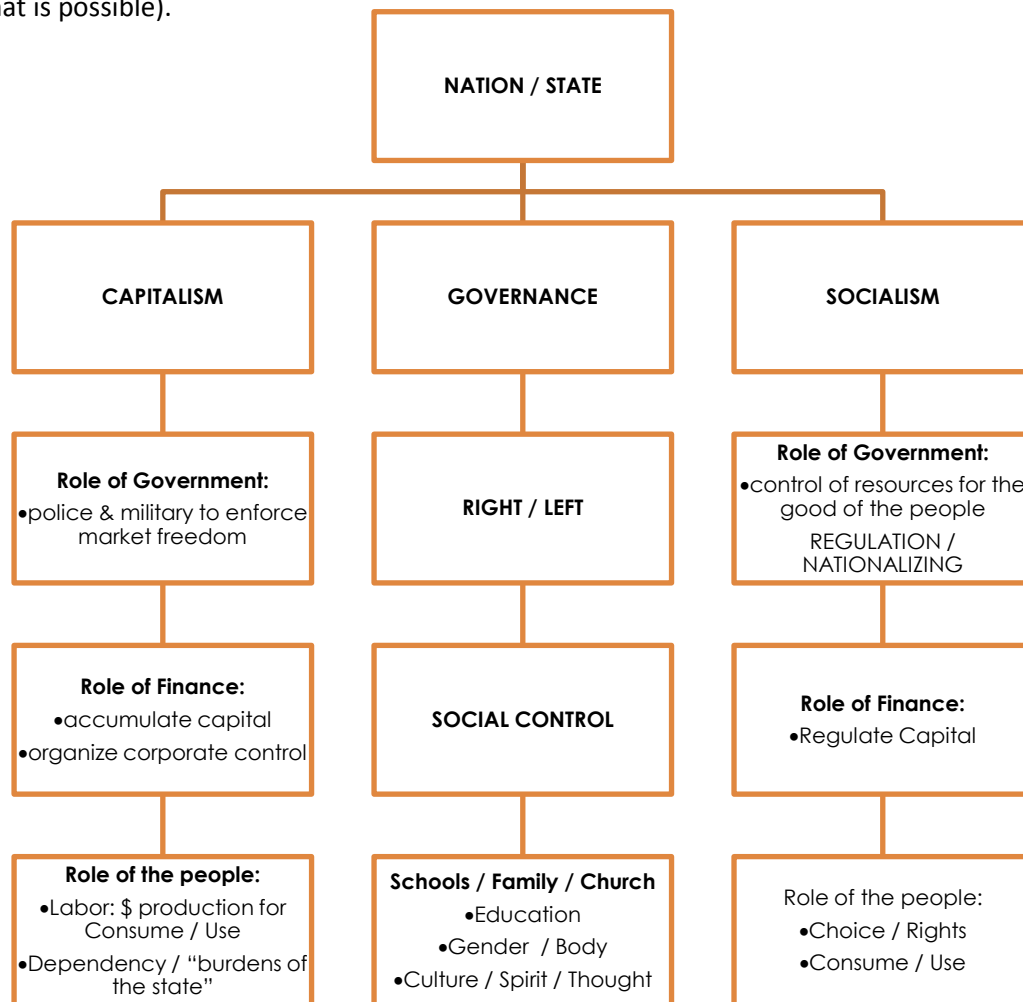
at is possible).

NATION / STATE

CAPITALISM

GOVERNANCE

SOCIALISM

Role of Government:
•police & military to enforce market freedom

RIGHT / LEFT

Role of Government:
•control of resources for the good of the people
REGULATION / NATIONALIZING

Role of Finance:
•accumulate capital
•organize corporate control

SOCIAL CONTROL

Role of Finance:
•Regulate Capital

Role of the people:
•Labor: $ production for Consume / Use
•Dependency / "burdens of the state"

Schools / Family / Church
•Education
•Gender / Body
•Culture / Spirit / Thought

Role of the people:
•Choice / Rights
•Consume / Use